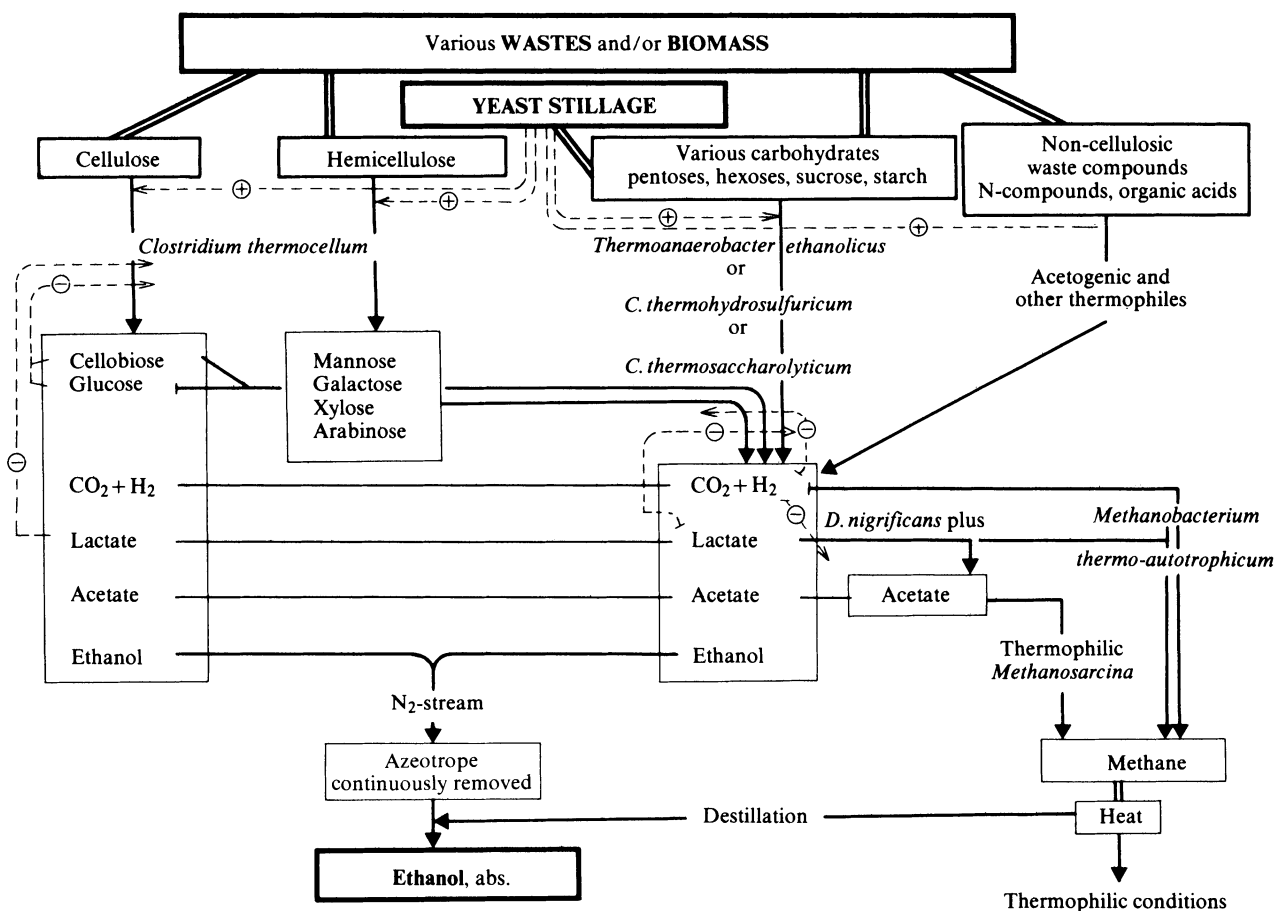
Various **WASTES** and/or **BIOMASS**

**YEAST STILLAGE**

Cellulose

Hemicellulose

Various carbohydrates pentoses, hexoses, sucrose, starch

Non-cellulosic waste compounds N-compounds, organic acids

$\oplus$

$\oplus$

$\oplus$

$\oplus$

*Clostridium thermocellum*

*Thermoanaerobacter ethanolicus* or *C. thermohydrosulfuricum* or *C. thermosaccharolyticum*

Acetogenic and other thermophiles

$\ominus$

$\ominus$

Cellobiose
Glucose

Mannose
Galactose
Xylose
Arabinose

$CO_2 + H_2$

Lactate

Acetate

Ethanol

$\ominus$

$\ominus$

$CO_2 + H_2$

Lactate

Acetate

Ethanol

$\ominus$

*D. nigrificans* plus

*Methanobacterium thermo-autotrophicum*

Acetate

Thermophilic *Methanosarcina*

$N_2$-stream

Azeotrope continuously removed

Methane

Destillation

Heat

**Ethanol**, abs.

Thermophilic conditions